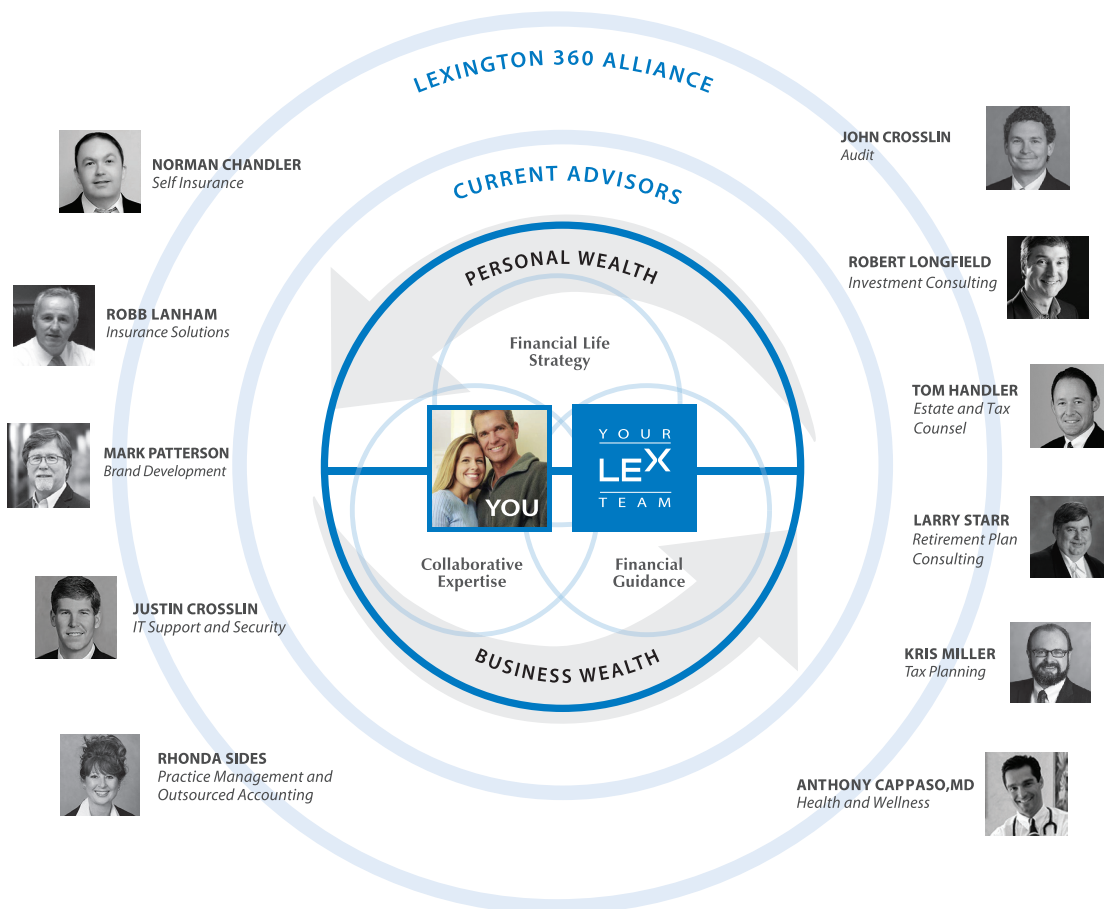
LEXINGTON 360 ALLIANCE

CURRENT ADVISORS

PERSONAL WEALTH

Financial Life Strategy

YOU

YOUR LEX TEAM

Collaborative Expertise

Financial Guidance

BUSINESS WEALTH

NORMAN CHANDLER
Self Insurance

ROBB LANHAM
Insurance Solutions

MARK PATTERSON
Brand Development

JUSTIN CROSSLIN
IT Support and Security

RHONDA SIDES
Practice Management and Outsourced Accounting

JOHN CROSSLIN
Audit

ROBERT LONGFIELD
Investment Consulting

TOM HANDLER
Estate and Tax Counsel

LARRY STARR
Retirement Plan Consulting

KRIS MILLER
Tax Planning

ANTHONY CAPPASO,MD
Health and Wellness